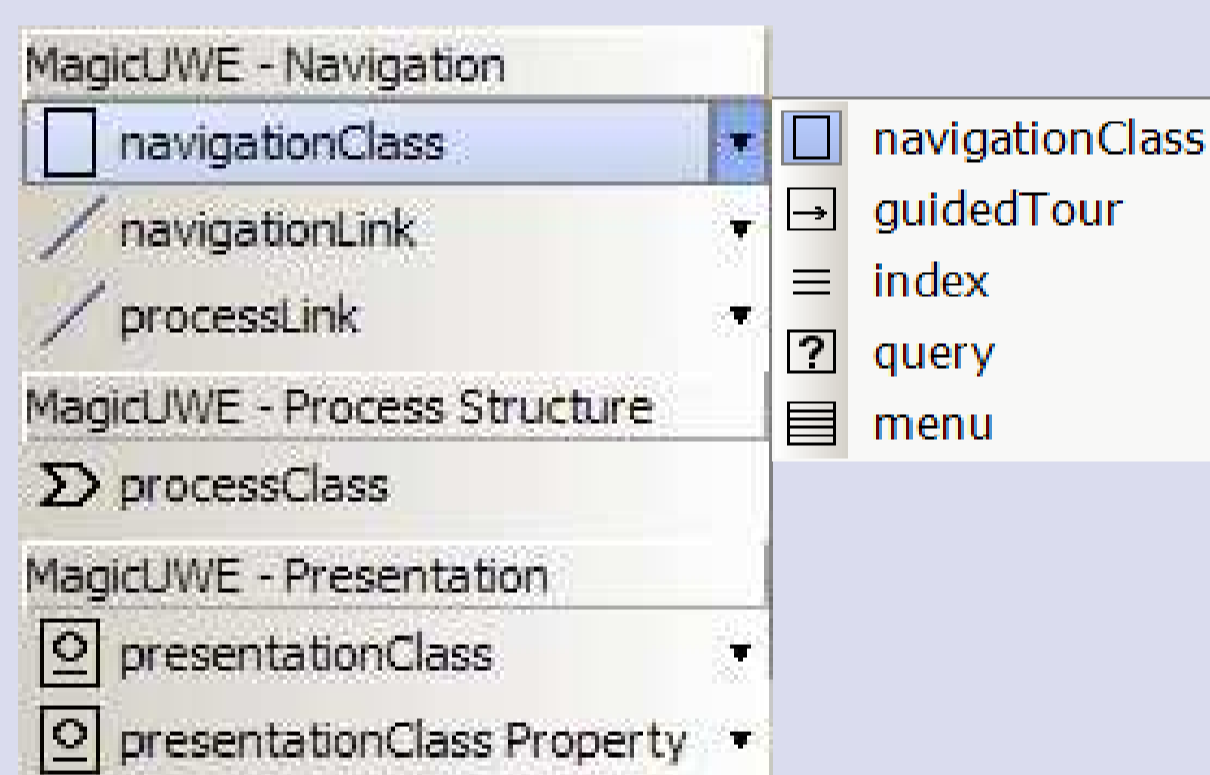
MagicUWE - Navigation
navigationClass
navigationLink
processLink
MagicUWE - Process Structure
processClass
MagicUWE - Presentation
presentationClass
presentationClass Property

navigationClass
guidedTour
index
?
query
menu